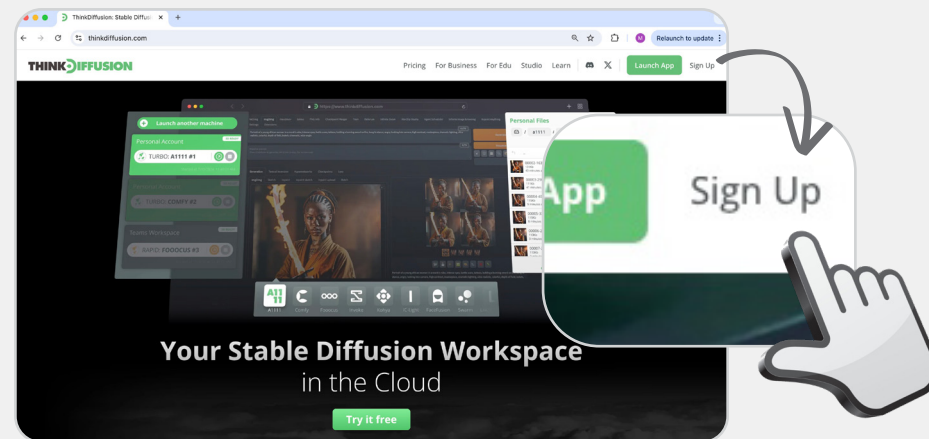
ThinkDiffusion: Stable Diffusi ×

thinkdiffusion.com

Relaunch to update

THINKDIFFUSION

Pricing For Business For Edu Studio Learn Launch App Sign Up

Launch another machine

Personal Account

TURBO: A1111 #1

TURBO: COMFY #2

Teams Workspace

RAPID: FOOOCUS #3

Personal Files

A1111

A1111 Comfy Fooocus Kohya

App Sign Up

Your Stable Diffusion Workspace in the Cloud

Try it free